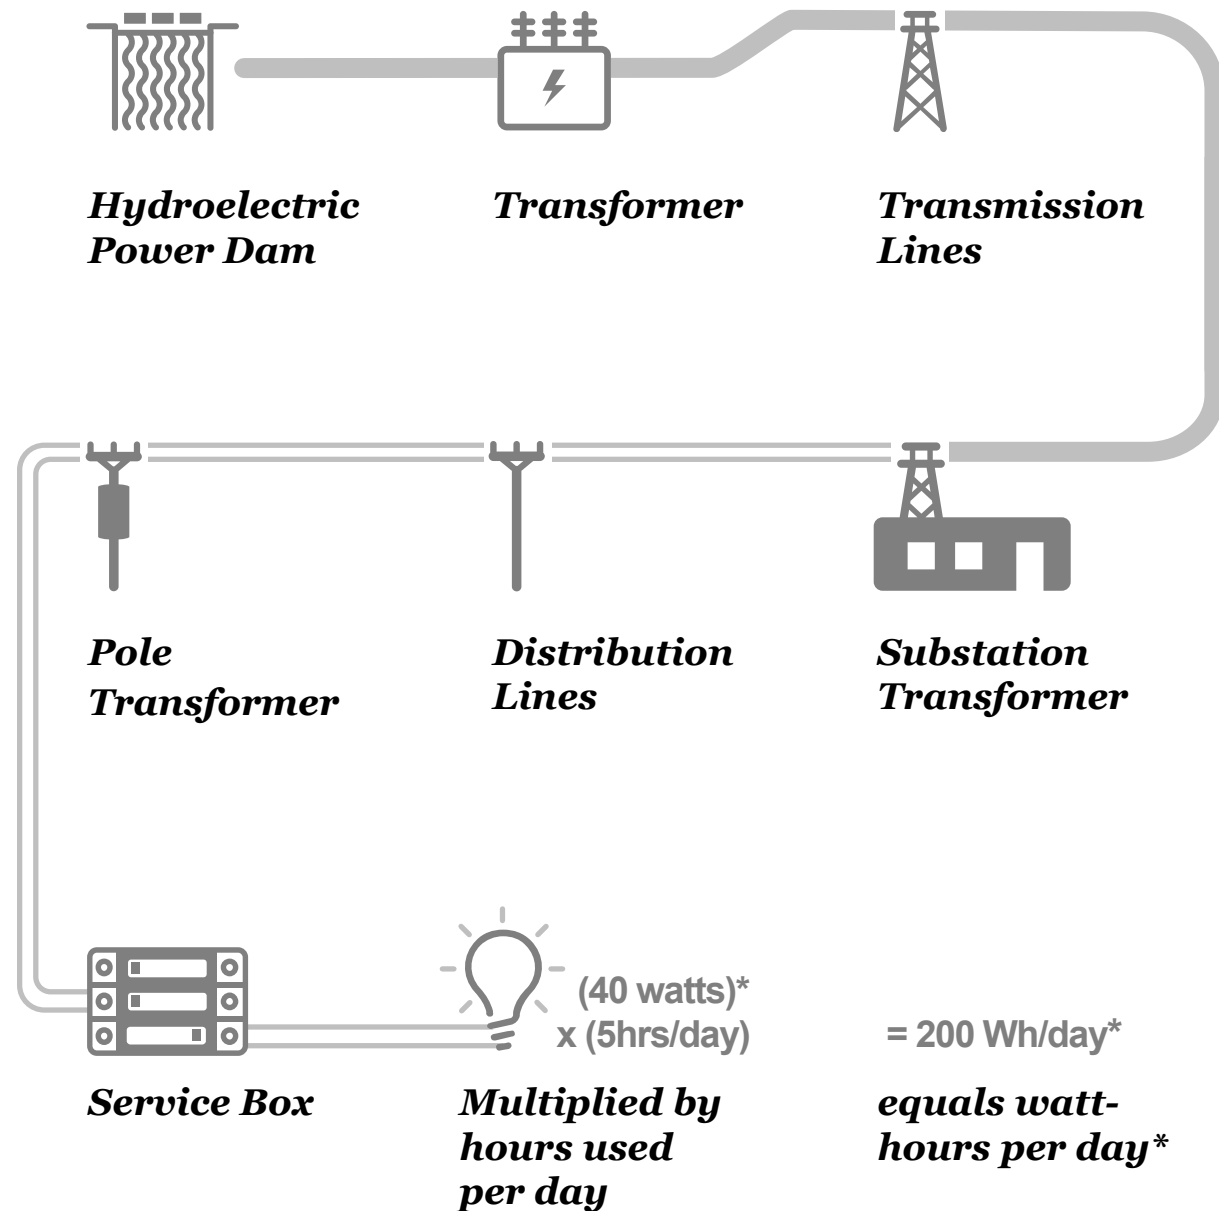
Hydroelectric Power Dam

Transformer

Transmission Lines

Pole Transformer

Distribution Lines

Substation Transformer

(40 watts)*
x (5hrs/day)

= 200 Wh/day*

Service Box

Multiplied by hours used per day

equals watt-hours per day*